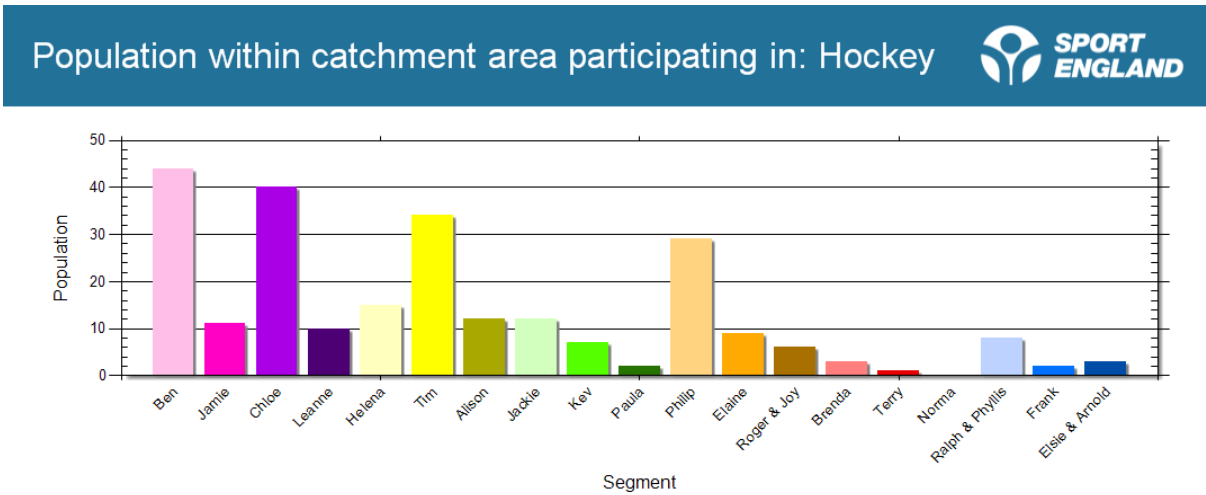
Population within catchment area participating in: Hockey

SPORT ENGLAND

50
40
30
20
10
0

Population

Ben
Jamie
Chloe
Leanne
Helena
Tim
Alison
Jackie
Kev
Paula
Philip
Elaine
Roger & Joy
Brenda
Terry
Norma
Ralph & Phyllis
Frank
Elsie & Arnold

Segment